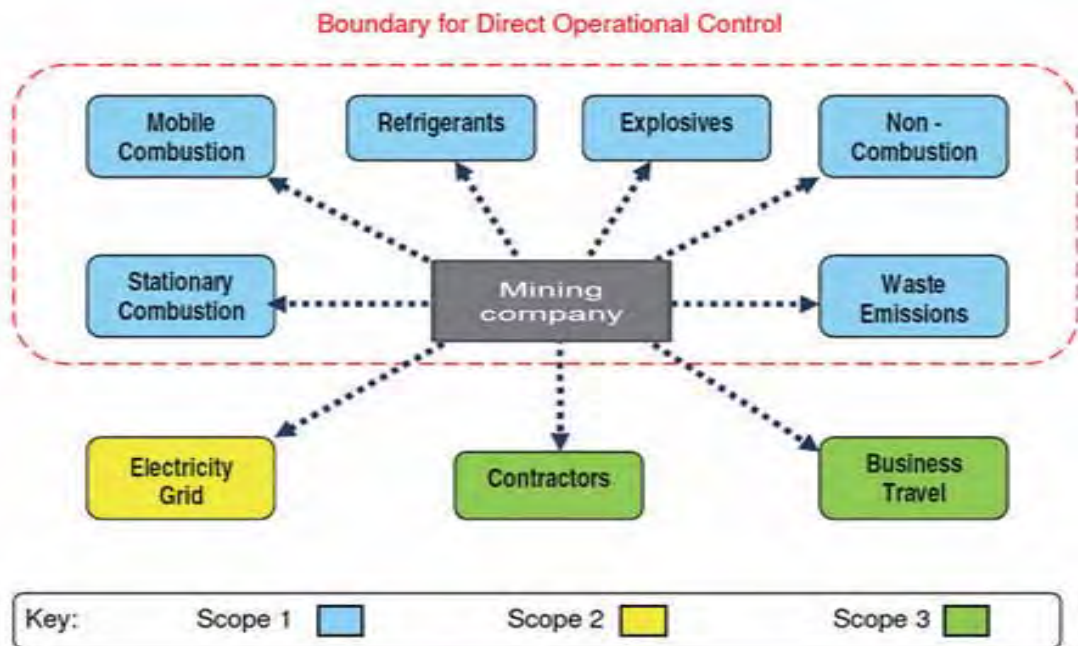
Boundary for Direct Operational Control

Mobile Combustion

Refrigerants

Explosives

Non - Combustion

Stationary Combustion

Mining company

Waste Emissions

Electricity Grid

Contractors

Business Travel

Key: Scope 1 Scope 2 Scope 3